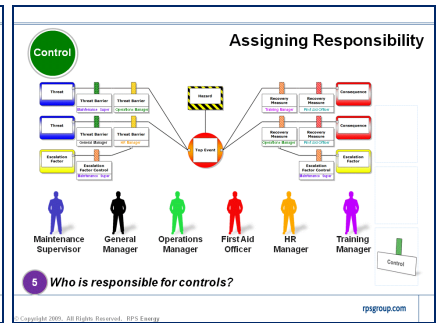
Control

Assigning Responsibility

Hazard

Threat

Threat Barrier

Maintenance Supvr

Threat Barrier

Operations Manager

Threat

Threat Barrier

General Manager

Threat Barrier

HR Manager

Escalation Factor

Escalation Factor Control

Maintenance Supvr

Top Event

Recovery Measure

Training Manager

Recovery Measure

First Aid Officer

Consequence

Recovery Measure

Operations Manager

Recovery Measure

First Aid Officer

Consequence

Escalation Factor

Escalation Factor Control

Maintenance Supvr

Maintenance Supervisor

General Manager

Operations Manager

First Aid Officer

HR Manager

Training Manager

Control

5 Who is responsible for controls?

rpsgroup.com

© Copyright 2009. All Rights Reserved. RPS Energy